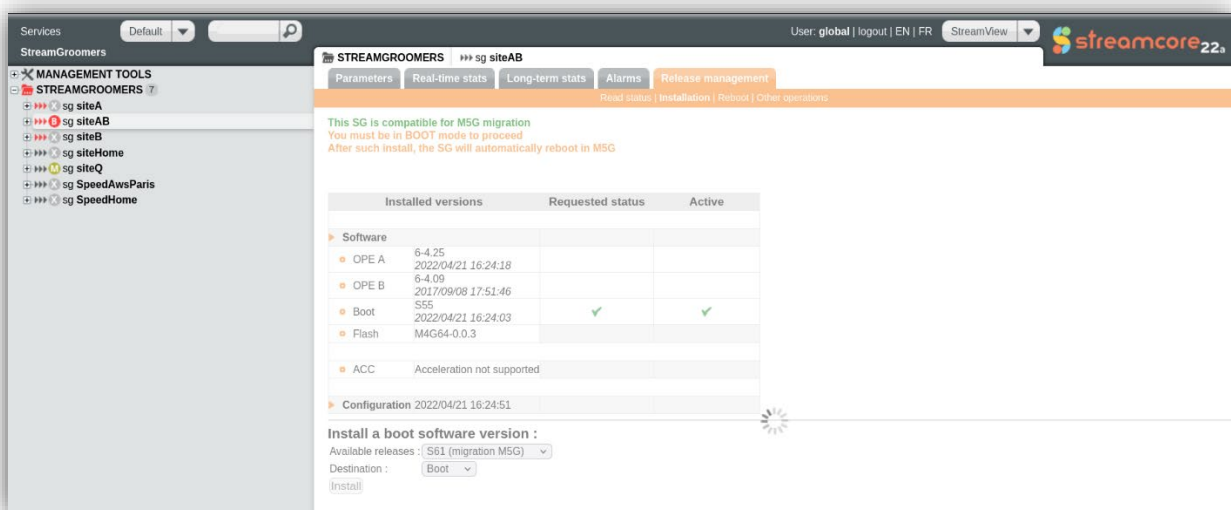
Services Default

StreamGroomers

MANAGEMENT TOOLS
STREAMGROOMERS 7
sg siteA
B sg siteAB
sg siteB
sg siteHome
M sg siteQ
sg SpeedAwsParis
sg SpeedHome

User: global | logout | EN | FR StreamView streamcore 22a

STREAMGROOMERS sg siteAB

Parameters | Real-time stats | Long-term stats | Alarms | Release management

Read status | Installation | Reboot | Other operations

This SG is compatible for M5G migration
You must be in BOOT mode to proceed
After such install, the SG will automatically reboot in M5G

| | Installed versions | Requested status | Active |
|---|---|---|---|
| Software | | | |
| OPE A | 6-4.25 2022/04/21 16:24:18 | | |
| OPE B | 6-4.09 2017/09/08 17:51:46 | | |
| Boot | S55 2022/04/21 16:24:03 | ✔ | ✔ |
| Flash | M4G64-0.0.3 | | |
| ACC | Acceleration not supported | | |
| Configuration | 2022/04/21 16:24:51 | | |

Install a boot software version :
Available releases : S61 (migration M5G)
Destination : Boot
Install